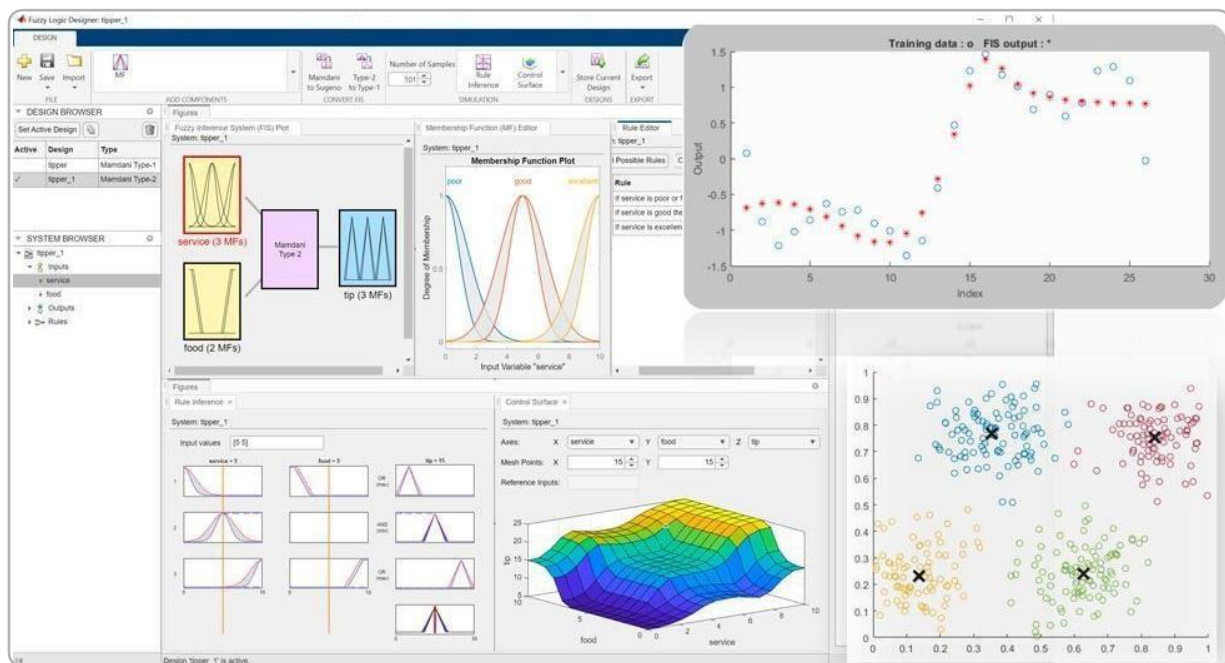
Fuzzy Logic Designer: tipper_1

DESIGN

New Save Import
FILE
MF
ADD COMPONENTS
Mamdani to Sugeno
Type-2 to Type-1
CONVERT FIS
Number of Samples
101
Rule Inference
Control Surface
SIMULATION
Store Current Design
DESIGNS
Export
EXPORT

DESIGN BROWSER
Set Active Design

| Active | Design | Type |
|---|---|---|
| | tipper | Mamdani Type-1 |
| ✓ | tipper_1 | Mamdani Type-2 |

SYSTEM BROWSER
tipper_1
Inputs
service
food
Outputs
Rules

Figures
Fuzzy Inference System (FIS) Plot
System: tipper_1
service (3 MFs)
Mamdani Type 2
tip (3 MFs)
food (2 MFs)

Membership Function (MF) Editor
System: tipper_1
Membership Function Plot
poor
good
excellent
Degree of Membership
Input Variable "service"

Rule Editor
System: tipper_1
Possible Rules
Rule
If service is poor or f
If service is good the
If service is excellen

Training data : o FIS output : *
Output
Index

Figures
Rule Inference
System: tipper_1
Input values [5 5]
service = 5
food = 5
tip = 15
OR (max)
AND (min)
OR (max)

Control Surface
System: tipper_1
Axes: X service Y food Z tip
Mesh Points: X 15 Y 15
Reference Inputs:
tip
food
service

Design 'tipper_1' is active